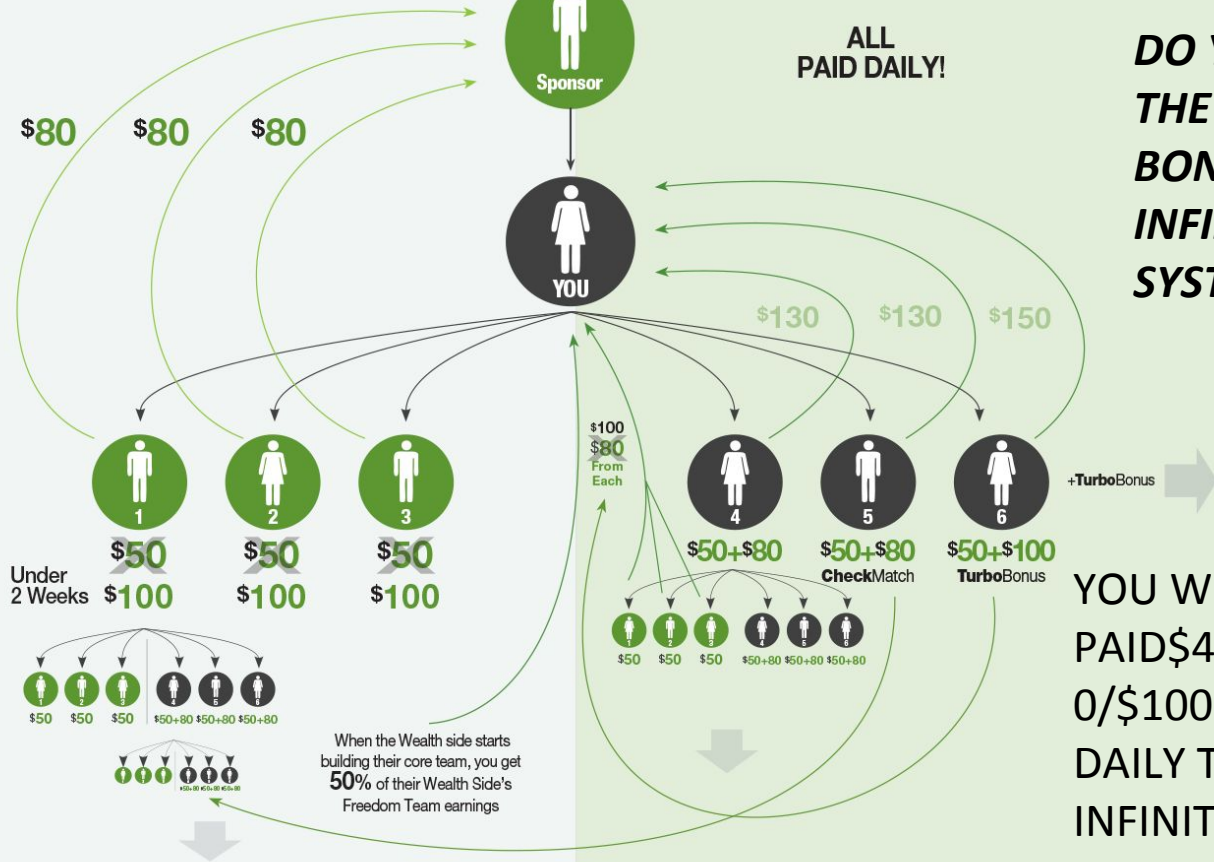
Sponsor

ALL PAID DAILY!

DO Y
THE
BON
INFI
SYST

$80 $80 $80

YOU

$130 $130 $150

$100
$80
From Each

1 2 3 4 5 6

+TurboBonus

$50 $50 $50
Under 2 Weeks $100 $100 $100

$50+$80 $50+$80 CheckMatch $50+$100 TurboBonus

YOU W
PAID$4
0/$100
DAILY T
INFINIT

$50 $50 $50 $50+80 $50+80 $50+80

$50 $50 $50 $50+80 $50+80 $50+80

When the Wealth side starts building their core team, you get 50% of their Wealth Side's Freedom Team earnings